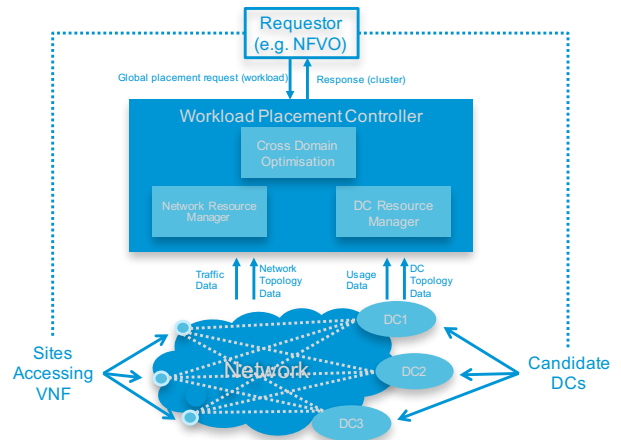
Requestor
(e.g. NFVO)

Global placement request (workload)

Response (cluster)

Workload Placement Controller

Cross Domain
Optimisation

Network Resource
Manager

DC Resource
Manager

Traffic
Data

Network
Topology
Data

Usage
Data

DC
Topology
Data

DC1

Network

DC2

DC3

Sites
Accessing
VNF

Candidate
DCs